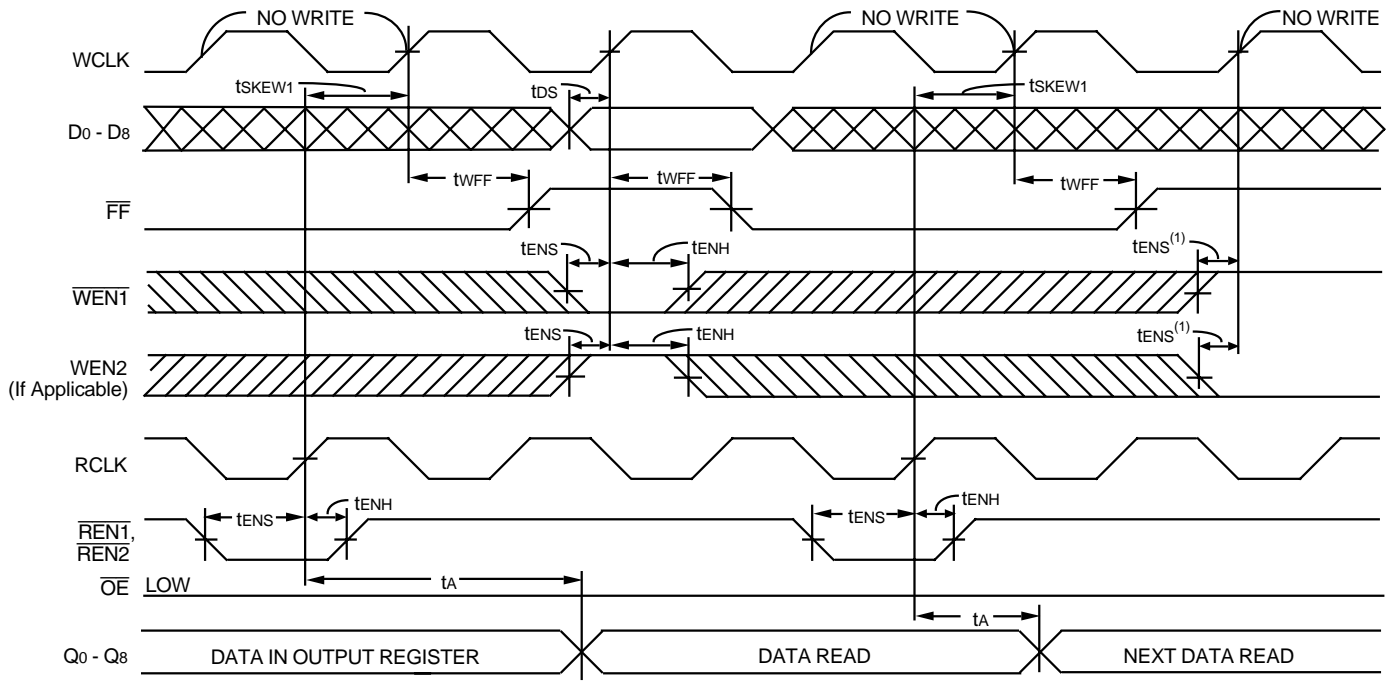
NO WRITE

NO WRITE

NO WRITE

WCLK

$t_{SKEW1}$

$t_{DS}$

$t_{SKEW1}$

$D_0$ - $D_8$

$t_{WFF}$

$t_{WFF}$

$t_{WFF}$

$\overline{FF}$

$t_{ENS}$

$t_{ENH}$

$t_{ENS}^{(1)}$

$\overline{WEN1}$

$t_{ENS}$

$t_{ENH}$

$t_{ENS}^{(1)}$

WEN2 (If Applicable)

RCLK

$t_{ENS}$

$t_{ENH}$

$t_{ENS}$

$t_{ENH}$

$\overline{REN1}$, $\overline{REN2}$

$t_A$

$\overline{OE}$ LOW

$t_A$

$Q_0$ - $Q_8$

DATA IN OUTPUT REGISTER

DATA READ

NEXT DATA READ